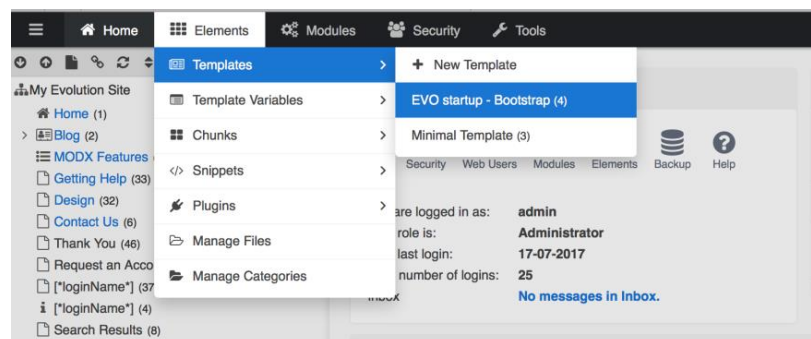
Home Elements Modules Security Tools

My Evolution Site
Home (1)
Blog (2)
MODX Features
Getting Help (33)
Design (32)
Contact Us (6)
Thank You (46)
Request an Acco
[*loginName*] (37
[*loginName*] (4)
Search Results (8)

Templates
Template Variables
Chunks
Snippets
Plugins
Manage Files
Manage Categories

+ New Template
EVO startup - Bootstrap (4)
Minimal Template (3)

Security Web Users Modules Elements Backup Help

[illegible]are logged in as: admin
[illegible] role is: Administrator
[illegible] last login: 17-07-2017
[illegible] number of logins: 25
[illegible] No messages in Inbox.